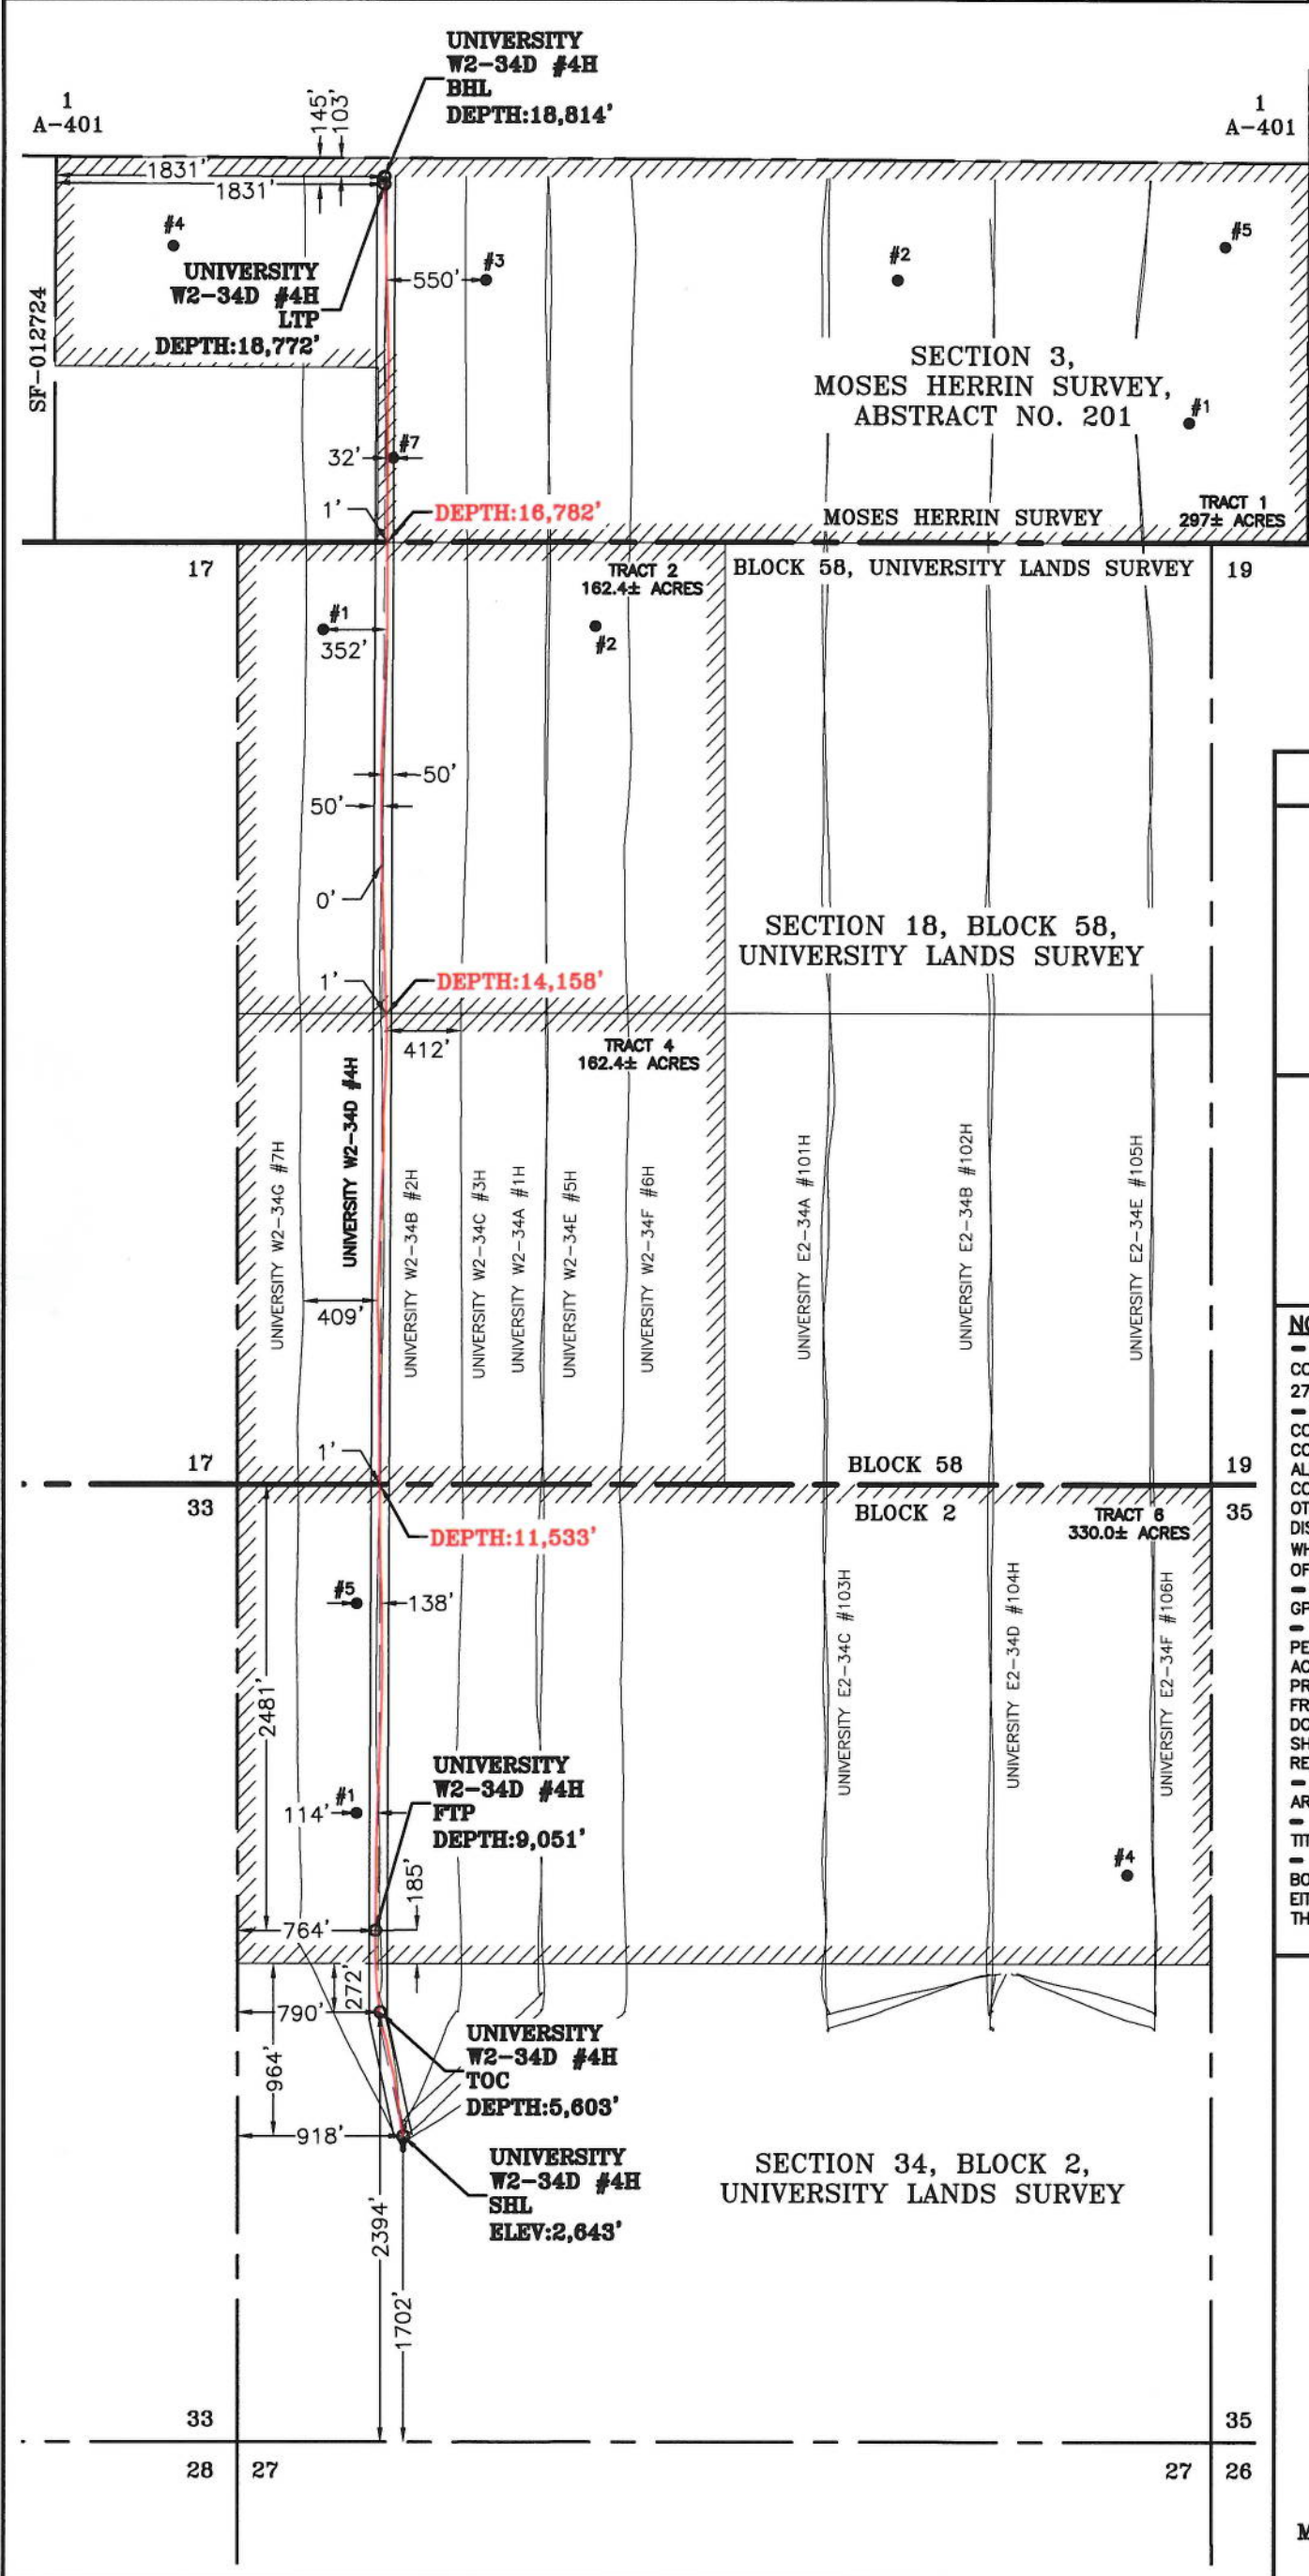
UNIVERSITY W2-34D #4H BHL DEPTH:18,814'

1 A-401

145'
103'

1 A-401

1831'
1831'

#4

UNIVERSITY W2-34D #4H LTP DEPTH:18,772'

SF-012724

550'
#3

#2

#5

SECTION 3, MOSES HERRIN SURVEY, ABSTRACT NO. 201

#1

32'
#7

1'

DEPTH:16,782'

MOSES HERRIN SURVEY

TRACT 1 297± ACRES

17

TRACT 2 162.4± ACRES

BLOCK 58, UNIVERSITY LANDS SURVEY

19

#1
352'

#2

50'
50'

0'

SECTION 18, BLOCK 58, UNIVERSITY LANDS SURVEY

1'

DEPTH:14,158'

412'

TRACT 4 162.4± ACRES

UNIVERSITY W2-34G #7H
UNIVERSITY W2-34D #4H
UNIVERSITY W2-34B #2H
UNIVERSITY W2-34C #3H
UNIVERSITY W2-34A #1H
UNIVERSITY W2-34E #5H
UNIVERSITY W2-34F #6H
UNIVERSITY E2-34A #101H
UNIVERSITY E2-34B #102H
UNIVERSITY E2-34E #105H

409'

17
1'
BLOCK 58
19

33
BLOCK 2
TRACT 6 330.0± ACRES
35

DEPTH:11,533'

#5
138'

UNIVERSITY E2-34C #103H
UNIVERSITY E2-34D #104H
UNIVERSITY E2-34F #106H

2481'

UNIVERSITY W2-34D #4H FTP DEPTH:9,051'

114'
#1

185'

#4

764'

272'
790'

UNIVERSITY W2-34D #4H TOC DEPTH:5,603'

964'

918'

UNIVERSITY W2-34D #4H SHL ELEV:2,643'

SECTION 34, BLOCK 2, UNIVERSITY LANDS SURVEY

2394'

1702'

33

35

28

27

27

26

NO
CO
27
CO
CO
AL
CO
OT
DIS
WH
OF
GF
PE
AC
PR
FR
DO
SH
RE
AR
TIT
BO
EIT
TH

M